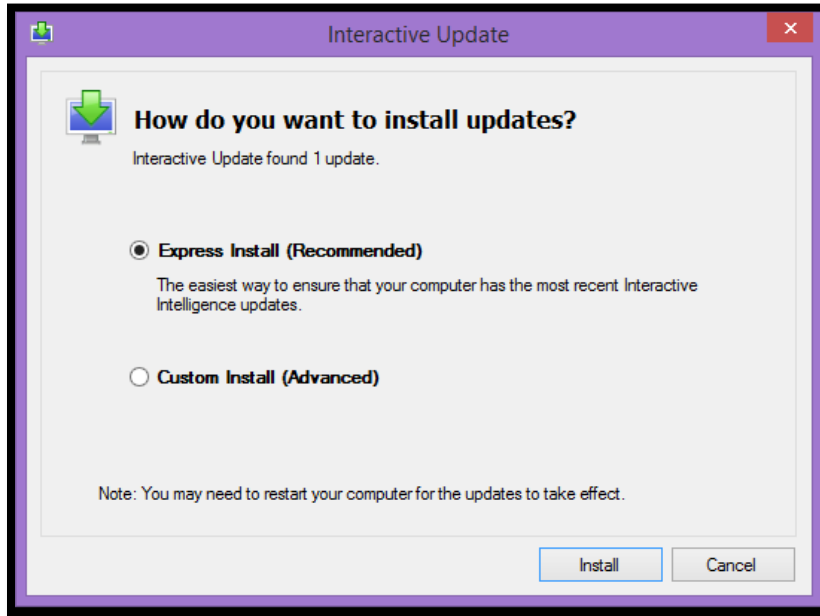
Interactive Update

How do you want to install updates?

Interactive Update found 1 update.

Express Install (Recommended)

The easiest way to ensure that your computer has the most recent Interactive Intelligence updates.

Custom Install (Advanced)

Note: You may need to restart your computer for the updates to take effect.

Install

Cancel